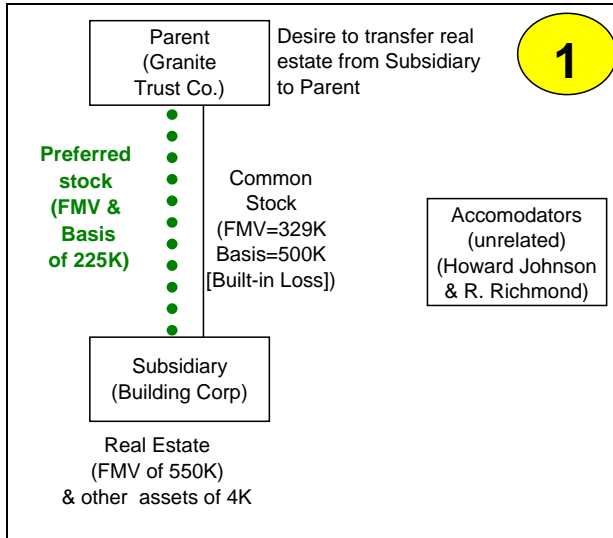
Parent (Granite Trust Co.)

Desire to transfer real estate from Subsidiary to Parent

1

Preferred stock (FMV & Basis of 225K)

Common Stock (FMV=329K Basis=500K [Built-in Loss])

Accomodators (unrelated) (Howard Johnson & R. Richmond)

Subsidiary (Building Corp)

Real Estate (FMV of 550K) & other assets of 4K